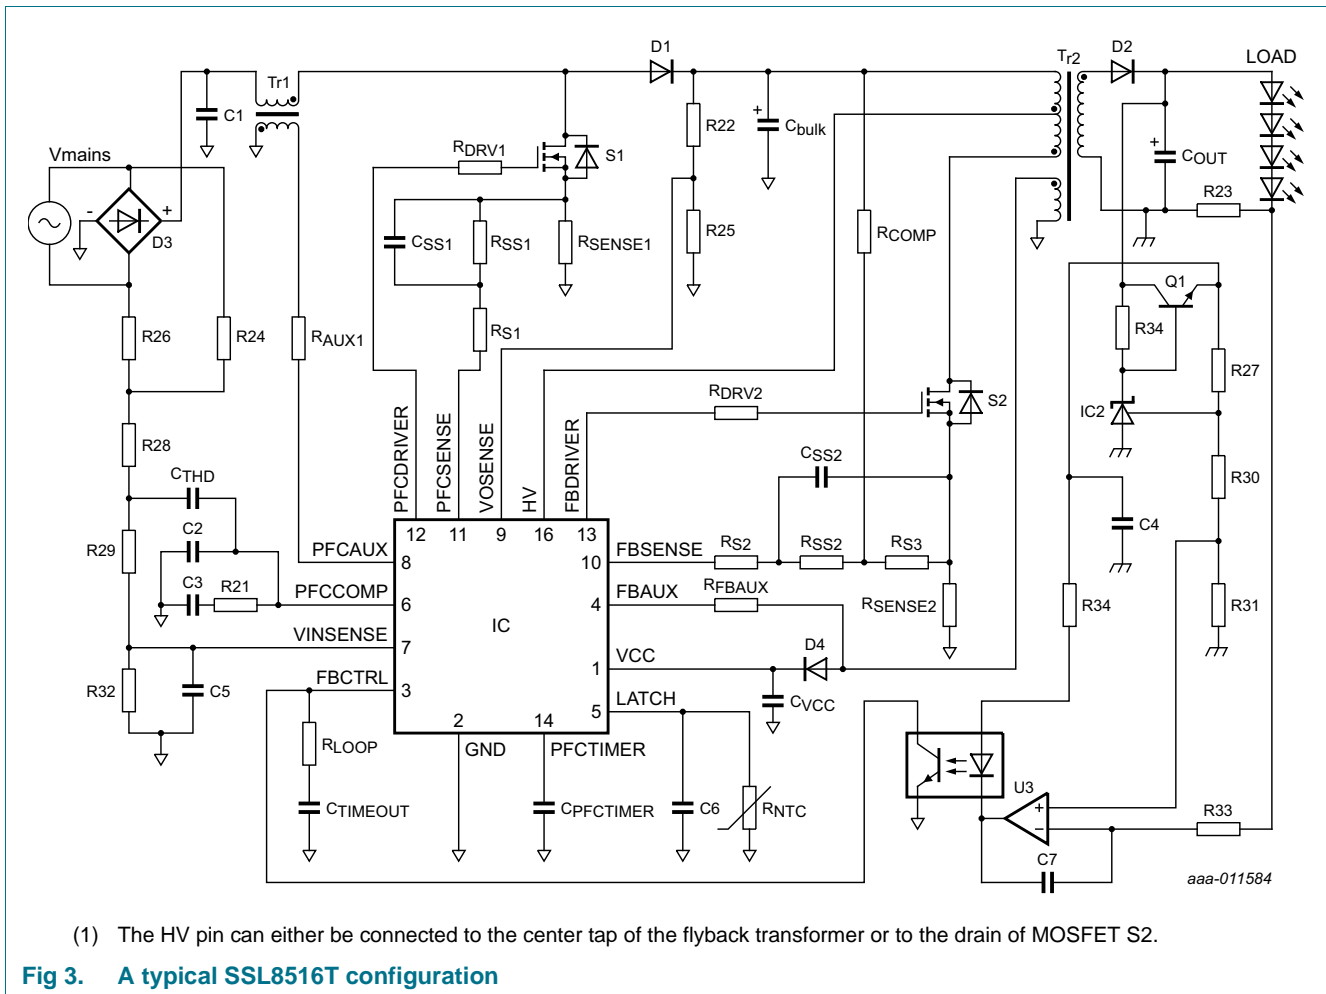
Tr1

D1

Tr2

D2

LOAD

C1

R22

Cbulk

COUT

Vmains

RDRV1

S1

R23

D3

CSS1

RSS1

RSENSE1

R25

RCOMP

Q1

R26

R24

RAUX1

RS1

R34

R27

RDRV2

S2

IC2

R28

CTHD

PFCDRIVER

PFCSENSE

VOSENSE

HV

FBDRIVER

CSS2

R30

C2

12

11

9

16

13

C4

R29

PFCAUX

8

FBSENSE

10

RS2

RSS2

RS3

C3

R21

PFCCOMP

6

FBAUX

4

RFBAUX

RSENSE2

R34

R31

IC

VINSENSE

7

VCC

D4

1

R32

C5

FBCTRL

3

CVCC

LATCH

5

2

14

GND

PFCTIMER

RLOOP

U3

CTIMEOUT

CPFCTIMER

C6

RNTC

R33

C7

aaa-011584

(1) The HV pin can either be connected to the center tap of the flyback transformer or to the drain of MOSFET S2.

Fig 3. A typical SSL8516T configuration